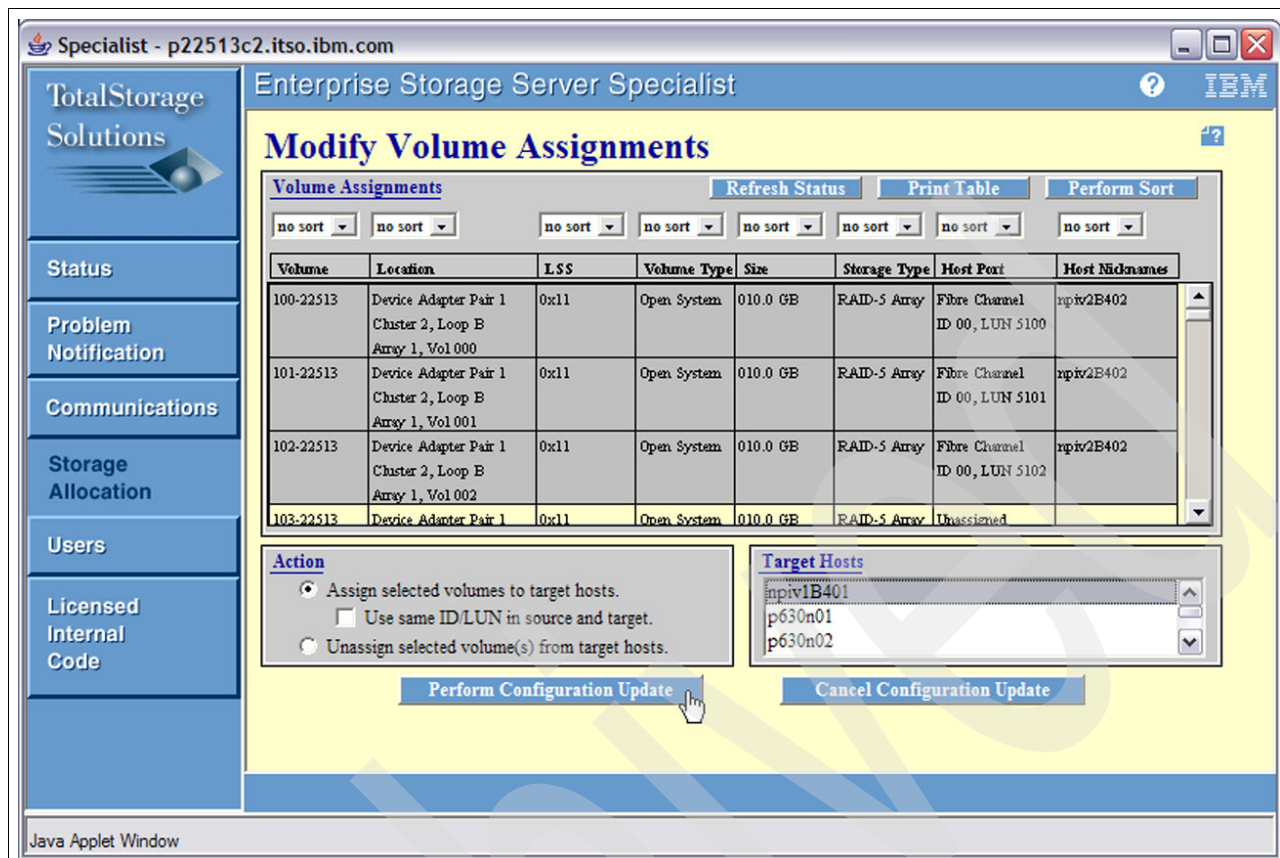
Specialist - p22513c2.itso.ibm.com

TotalStorage Solutions

Enterprise Storage Server Specialist

IBM

Status

Problem Notification

Communications

Storage Allocation

Users

Licensed Internal Code

Modify Volume Assignments

Volume Assignments

Refresh Status | Print Table | Perform Sort

no sort | no sort | no sort | no sort | no sort | no sort | no sort | no sort

| Volume | Location | LSS | Volume Type | Size | Storage Type | Host Port | Host Nicknames |
|---|---|---|---|---|---|---|---|
| 100-22513 | Device Adapter Pair 1 Cluster 2, Loop B Array 1, Vol 000 | 0x11 | Open System | 010.0 GB | RAID-5 Array | Fibre Channel ID 00, LUN 5100 | npiv2B402 |
| 101-22513 | Device Adapter Pair 1 Cluster 2, Loop B Array 1, Vol 001 | 0x11 | Open System | 010.0 GB | RAID-5 Array | Fibre Channel ID 00, LUN 5101 | npiv2B402 |
| 102-22513 | Device Adapter Pair 1 Cluster 2, Loop B Array 1, Vol 002 | 0x11 | Open System | 010.0 GB | RAID-5 Array | Fibre Channel ID 00, LUN 5102 | npiv2B402 |
| 103-22513 | Device Adapter Pair 1 | 0x11 | Open System | 010.0 GB | RAID-5 Array | Unassigned | |

Action

Assign selected volumes to target hosts.

Use same ID/LUN in source and target.

Unassign selected volume(s) from target hosts.

Target Hosts

npiv1B401
p630n01
p630n02

Perform Configuration Update

Cancel Configuration Update

Java Applet Window